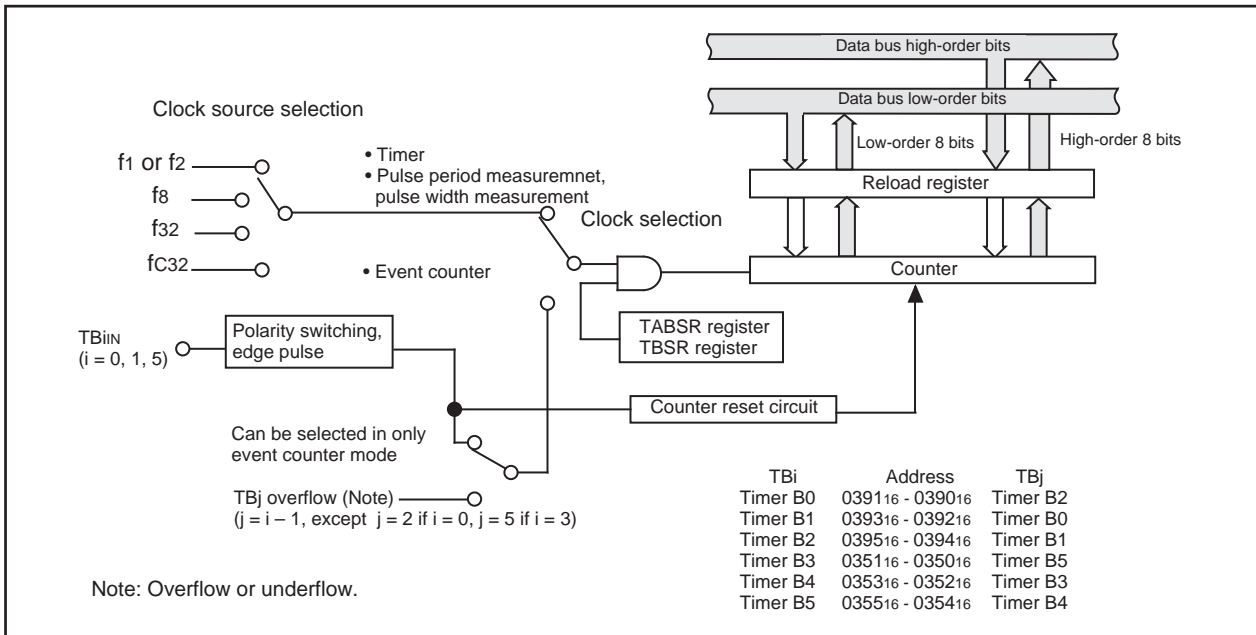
Data bus high-order bits

Data bus low-order bits

Clock source selection

Low-order 8 bits

High-order 8 bits

$f_1$ or $f_2$

$f_8$

$f_{32}$

$f_{C32}$

• Timer
• Pulse period measuremnet, pulse width measurement

Reload register

Clock selection

• Event counter

Counter

$TBi_{IN}$
(i = 0, 1, 5)

Polarity switching, edge pulse

TABSR register
TBSR register

Counter reset circuit

Can be selected in only event counter mode

TBj overflow (Note)
(j = i – 1, except j = 2 if i = 0, j = 5 if i = 3)

| TBi | Address | TBj |
|---|---|---|
| Timer B0 | $0391_{16}$ - $0390_{16}$ | Timer B2 |
| Timer B1 | $0393_{16}$ - $0392_{16}$ | Timer B0 |
| Timer B2 | $0395_{16}$ - $0394_{16}$ | Timer B1 |
| Timer B3 | $0351_{16}$ - $0350_{16}$ | Timer B5 |
| Timer B4 | $0353_{16}$ - $0352_{16}$ | Timer B3 |
| Timer B5 | $0355_{16}$ - $0354_{16}$ | Timer B4 |

Note: Overflow or underflow.